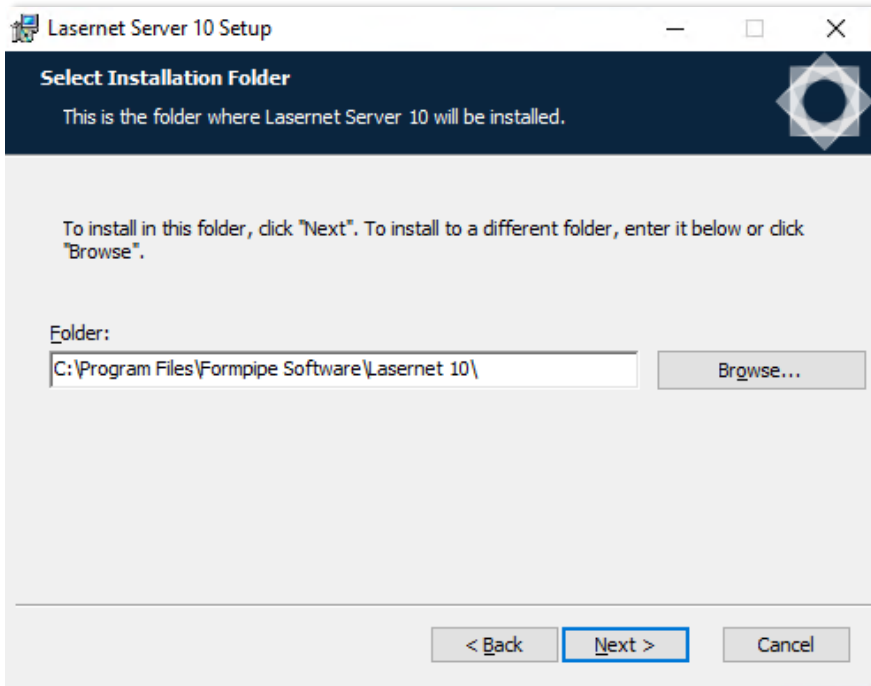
Lasernet Server 10 Setup

Select Installation Folder

This is the folder where Lasernet Server 10 will be installed.

To install in this folder, click "Next". To install to a different folder, enter it below or click "Browse".

Folder:

C:\Program Files\Formpipe Software\Lasernet 10\

Browse...

< Back

Next >

Cancel